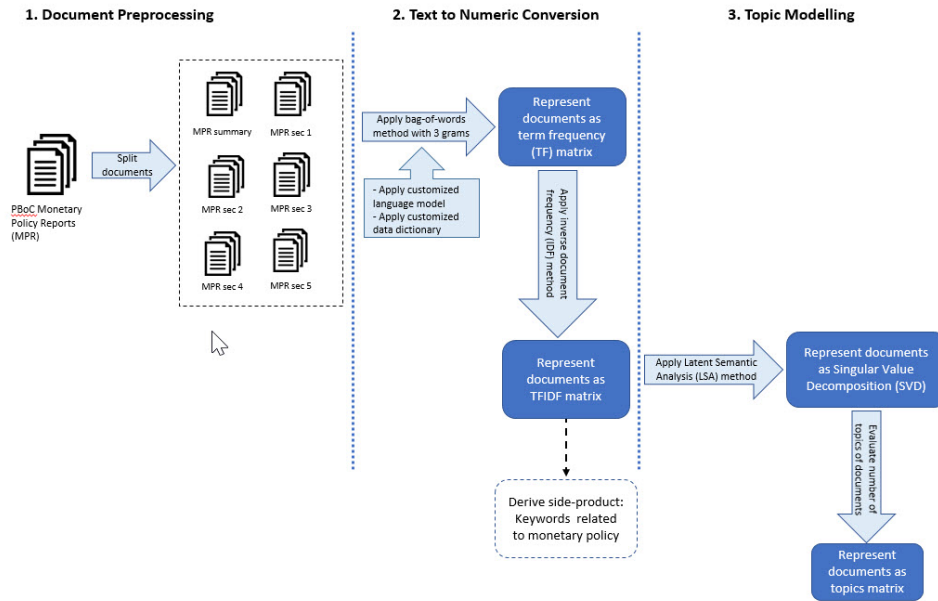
1. Document Preprocessing

2. Text to Numeric Conversion

3. Topic Modelling

PBoC Monetary Policy Reports (MPR)

Split documents

MPR summary

MPR sec 1

MPR sec 2

MPR sec 3

MPR sec 4

MPR sec 5

Apply bag-of-words method with 3 grams

- Apply customized language model
- Apply customized data dictionary

Represent documents as term frequency (TF) matrix

Apply inverse document frequency (IDF) method

Represent documents as TFIDF matrix

Derive side-product: Keywords related to monetary policy

Apply Latent Semantic Analysis (LSA) method

Represent documents as Singular Value Decomposition (SVD)

Evaluate number of topics of documents

Represent documents as topics matrix